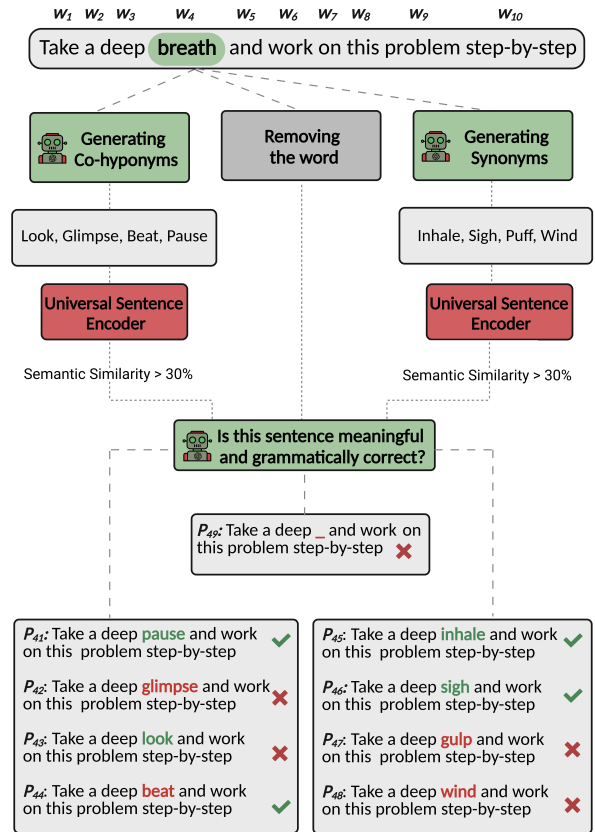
$w_1$ $w_2$ $w_3$ $w_4$ $w_5$ $w_6$ $w_7$ $w_8$ $w_9$ $w_{10}$

Take a deep breath and work on this problem step-by-step

Generating Co-hyponyms

Removing the word

Generating Synonyms

Look, Glimpse, Beat, Pause

Inhale, Sigh, Puff, Wind

Universal Sentence Encoder

Universal Sentence Encoder

Semantic Similarity > 30%

Semantic Similarity > 30%

Is this sentence meaningful and grammatically correct?

$P_{49}$: Take a deep _ and work on this problem step-by-step

$P_{41}$: Take a deep pause and work on this problem step-by-step

$P_{42}$: Take a deep glimpse and work on this problem step-by-step

$P_{43}$: Take a deep look and work on this problem step-by-step

$P_{44}$: Take a deep beat and work on this problem step-by-step

$P_{45}$: Take a deep inhale and work on this problem step-by-step

$P_{46}$: Take a deep sigh and work on this problem step-by-step

$P_{47}$: Take a deep gulp and work on this problem step-by-step

$P_{48}$: Take a deep wind and work on this problem step-by-step